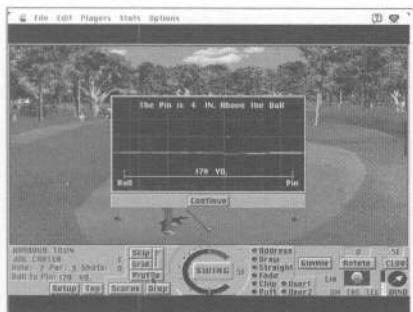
File Edit Players Stats Options

The Pin is 4 IN. Above the Ball

179 YD.

Ball

Pin

Continue

HARBOUR TOWN
JOE CARTER
Hole: 7 Par: 3 Shots: 0
Ball to Pin: 179 YD.

Skip

Grid

Profile

Setup

Top

Scores

Drop

SWING

Address

Draw

Straight

Fade

Chip

Putt

User1

User2

Gimmie

Rotate

CLUB

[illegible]